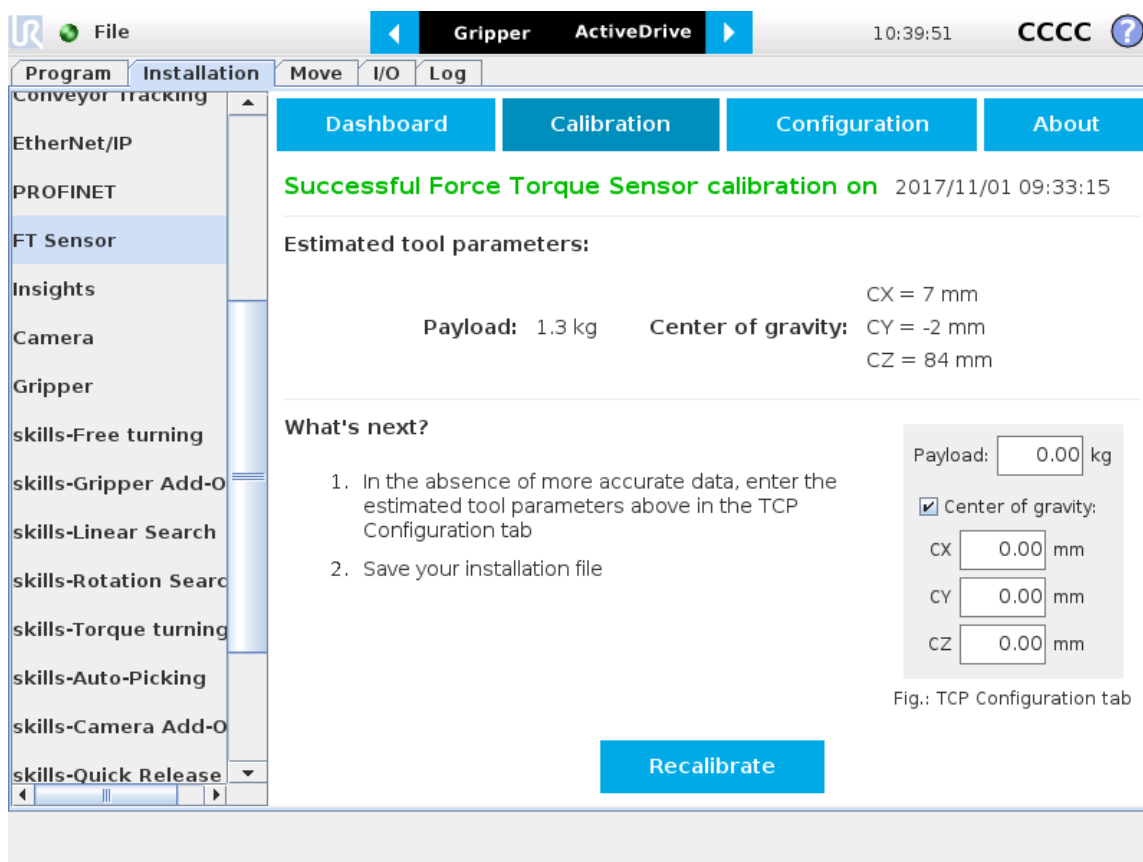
File

Gripper ActiveDrive

10:39:51 CCCC ?

Program Installation Move I/O Log

Conveyor Tracking
EtherNet/IP
PROFINET
FT Sensor
Insights
Camera
Gripper
skills-Free turning
skills-Gripper Add-O
skills-Linear Search
skills-Rotation Searc
skills-Torque turning
skills-Auto-Picking
skills-Camera Add-O
skills-Quick Release

Dashboard Calibration Configuration About

Successful Force Torque Sensor calibration on 2017/11/01 09:33:15

Estimated tool parameters:

Payload: 1.3 kg Center of gravity: CX = 7 mm CY = -2 mm CZ = 84 mm

What's next?

1. In the absence of more accurate data, enter the estimated tool parameters above in the TCP Configuration tab

2. Save your installation file

Payload: 0.00 kg

Center of gravity:

CX 0.00 mm

CY 0.00 mm

CZ 0.00 mm

Fig.: TCP Configuration tab

Recalibrate